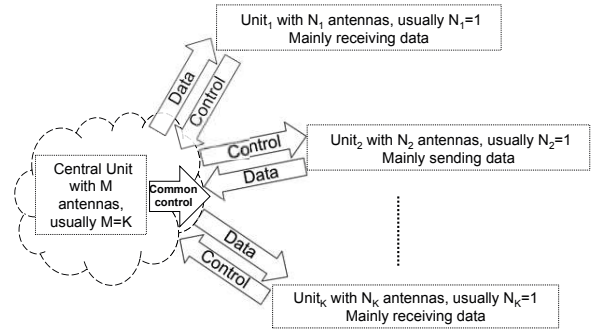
Unit$_1$ with N$_1$ antennas, usually N$_1$=1
Mainly receiving data

Data

Control

Control

Unit$_2$ with N$_2$ antennas, usually N$_2$=1
Mainly sending data

Data

Central Unit with M antennas, usually M=K

Common control

Data

Control

Unit$_K$ with N$_K$ antennas, usually N$_K$=1
Mainly receiving data